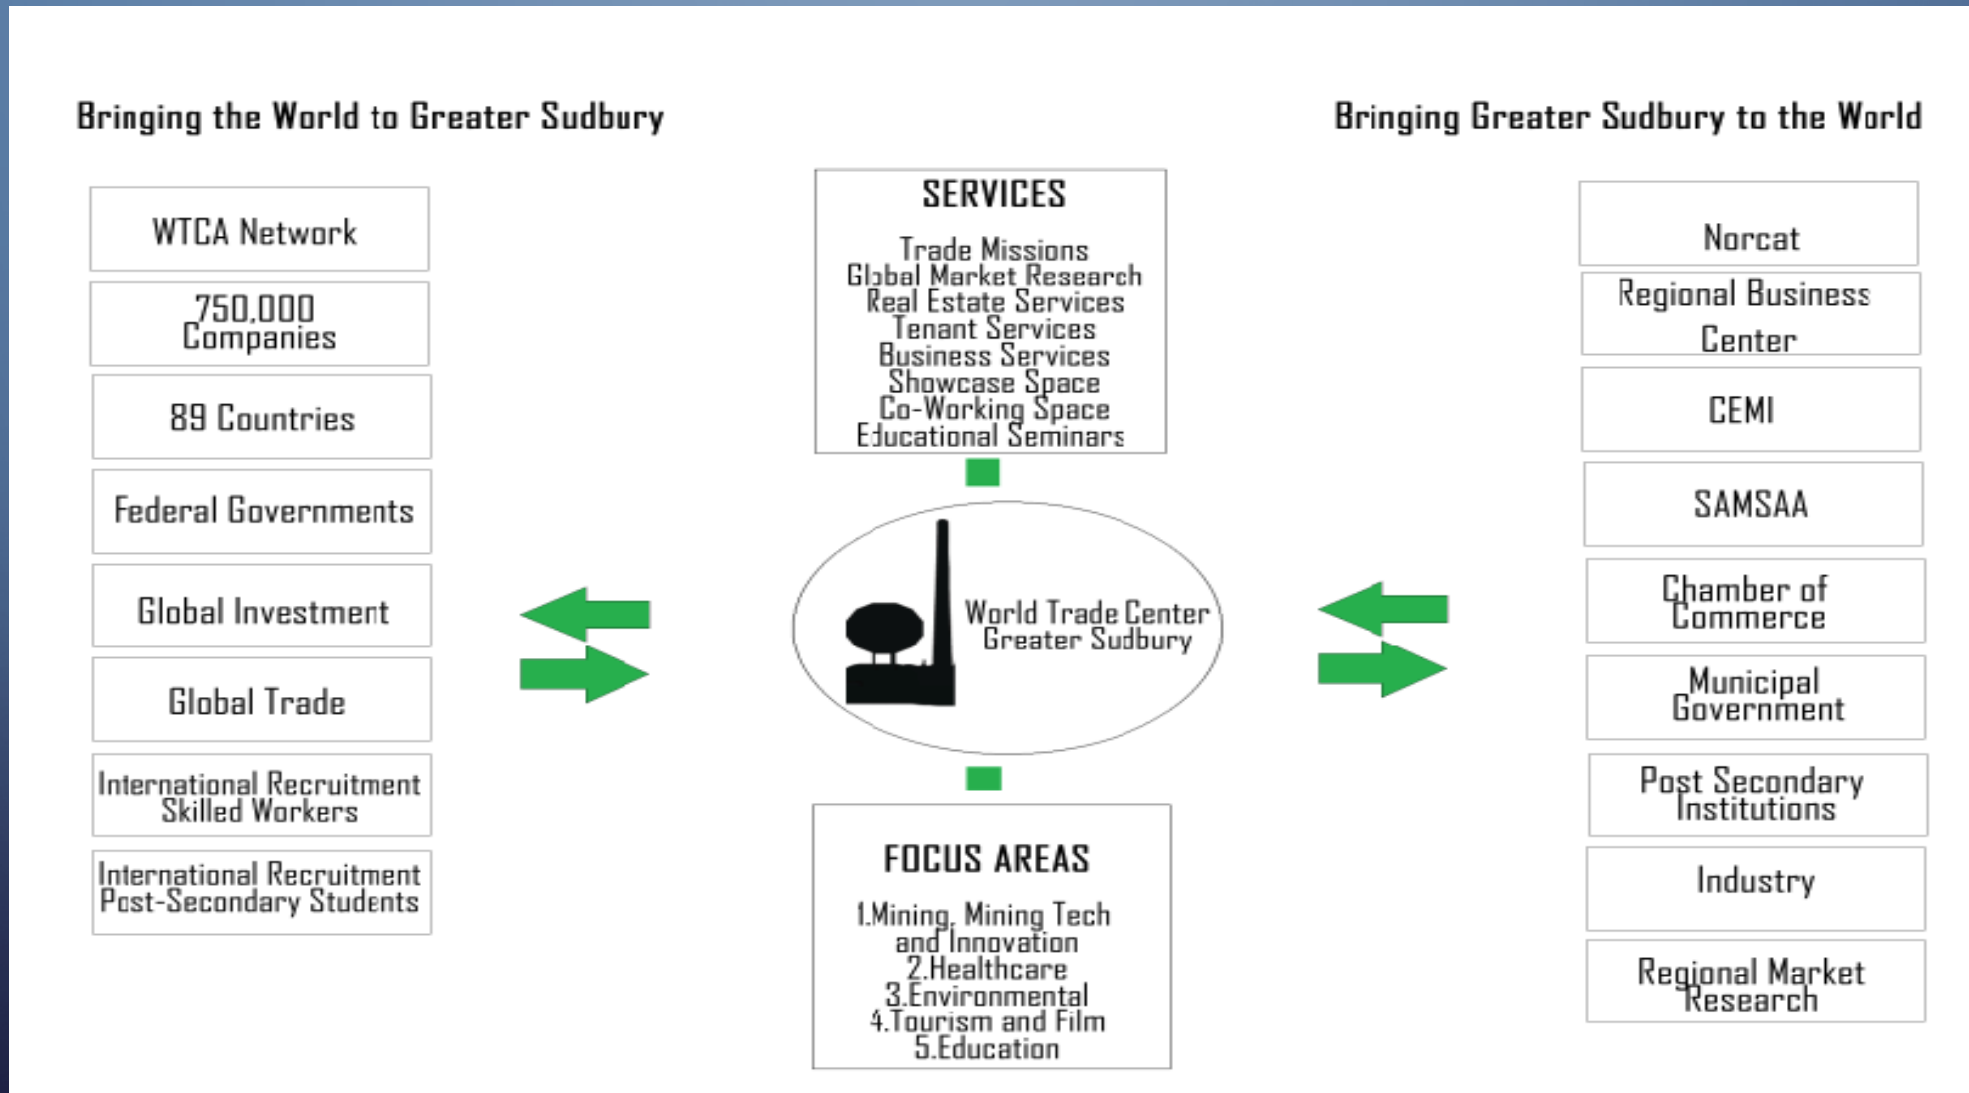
Bringing the World to Greater Sudbury

WTCA Network

750,000 Companies

89 Countries

Federal Governments

Global Investment

Global Trade

International Recruitment Skilled Workers

International Recruitment Post-Secondary Students

SERVICES

Trade Missions
Global Market Research
Real Estate Services
Tenant Services
Business Services
Showcase Space
Co-Working Space
Educational Seminars

World Trade Center Greater Sudbury

FOCUS AREAS

1.Mining, Mining Tech and Innovation
2.Healthcare
3.Environmental
4.Tourism and Film
5.Education

Bringing Greater Sudbury to the World

Norcat

Regional Business Center

CEMI

SAMSAA

Chamber of Commerce

Municipal Government

Post Secondary Institutions

Industry

Regional Market Research